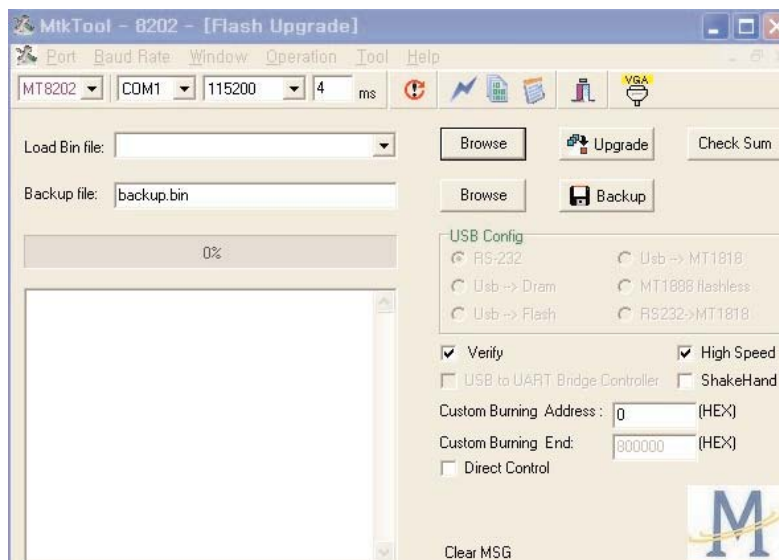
MtkTool - 8202 - [Flash Upgrade]

Port Baud Rate Window Operation Tool Help

MT8202 COM1 115200 4 ms

VGA

Load Bin file:

Browse

Upgrade

Check Sum

Backup file: backup.bin

Browse

Backup

0%

USB Config

RS-232

Usb -> MT1818

Usb -> Dram

MT1888 flashless

Usb -> Flash

RS232->MT1818

Verify

High Speed

USB to UART Bridge Controller

ShakeHand

Custom Burning Address : 0 (HEX)

Custom Burning End: 800000 (HEX)

Direct Control

Clear MSG